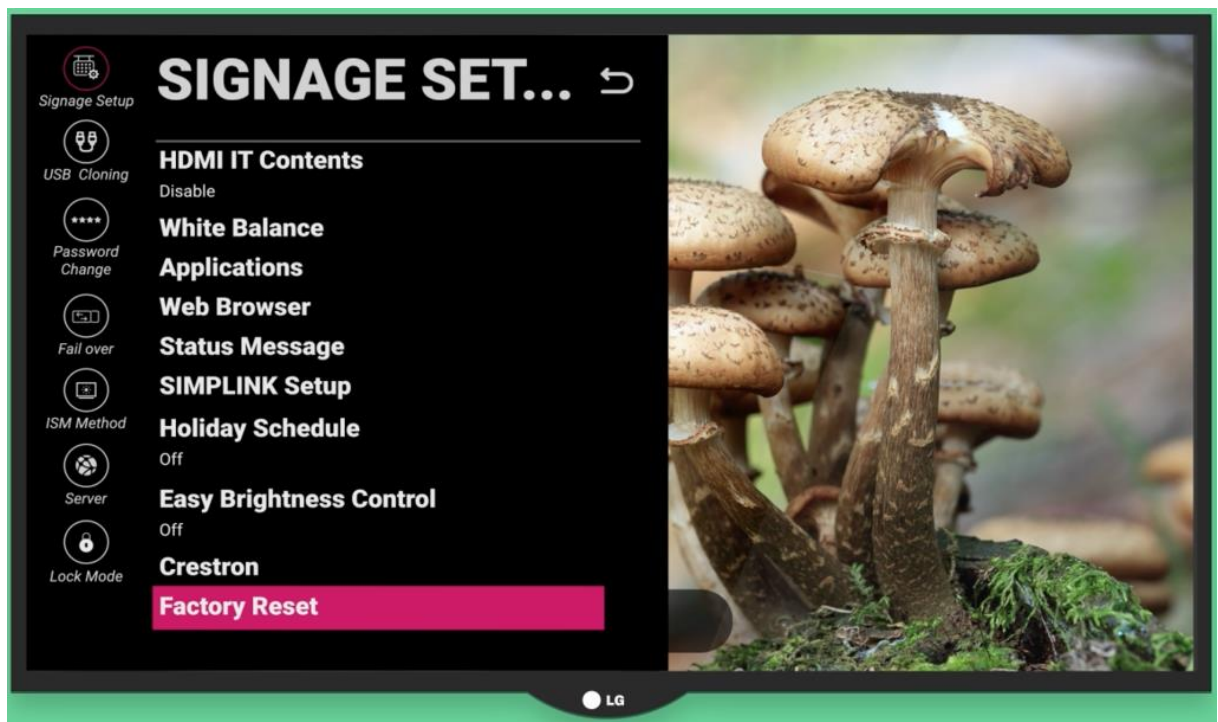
Signage Setup

USB Cloning

****

Password Change

Fail over

ISM Method

Server

Lock Mode

SIGNAGE SET...

HDMI IT Contents
Disable

White Balance

Applications

Web Browser

Status Message

SIMPLINK Setup

Holiday Schedule
Off

Easy Brightness Control
Off

Crestron

Factory Reset

LG